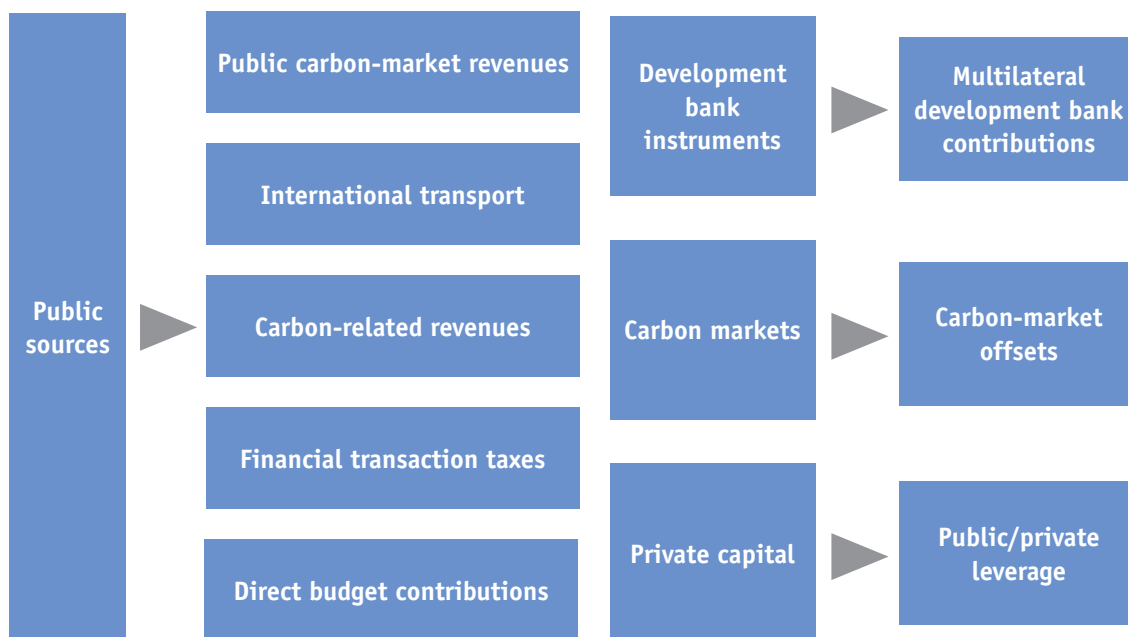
Public sources

Public carbon-market revenues

International transport

Carbon-related revenues

Financial transaction taxes

Direct budget contributions

Development bank instruments

Multilateral development bank contributions

Carbon markets

Carbon-market offsets

Private capital

Public/private leverage